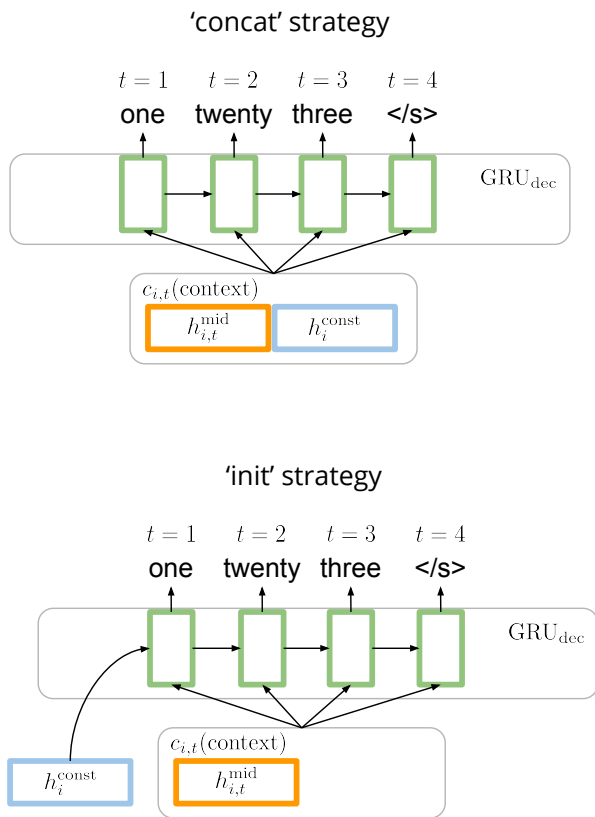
'concat' strategy

$t = 1$ $t = 2$ $t = 3$ $t = 4$

one twenty three </s>

$\mathrm{GRU}_{\mathrm{dec}}$

$c_{i,t}(\mathrm{context})$

$h_{i,t}^{\mathrm{mid}}$ $h_{i}^{\mathrm{const}}$

'init' strategy

$t = 1$ $t = 2$ $t = 3$ $t = 4$

one twenty three </s>

$\mathrm{GRU}_{\mathrm{dec}}$

$c_{i,t}(\mathrm{context})$

$h_{i}^{\mathrm{const}}$

$h_{i,t}^{\mathrm{mid}}$